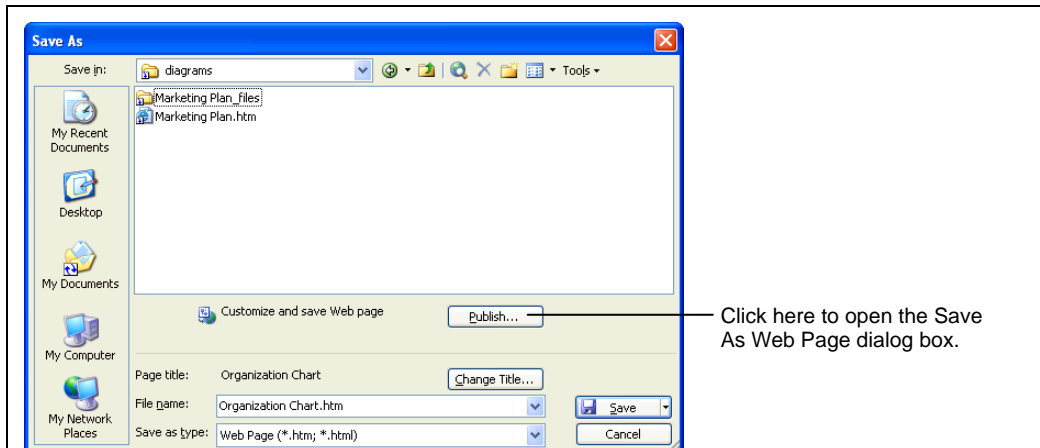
Save As

Save in: diagrams

Tools

Marketing Plan_files
Marketing Plan.htm

My Recent Documents

Desktop

My Documents

My Computer

My Network Places

Customize and save Web page

Publish...

Click here to open the Save As Web Page dialog box.

Page title: Organization Chart

Change Title...

File name: Organization Chart.htm

Save

Save as type: Web Page (*.htm; *.html)

Cancel